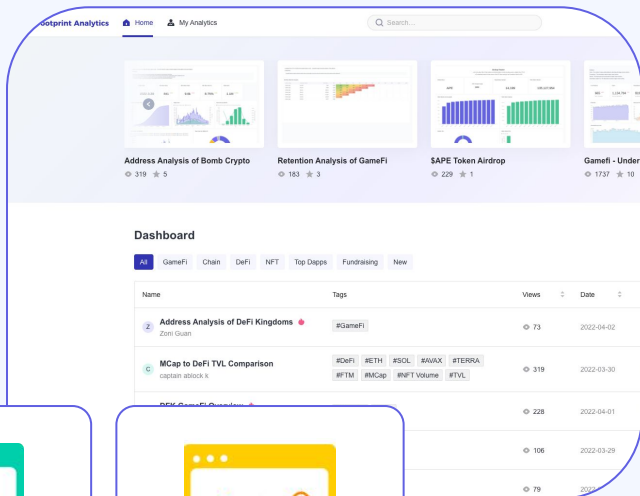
ootprint Analytics Home My Analytics Search...

Address Analysis of Bomb Crypto
319 5

Retention Analysis of GameFi
183 3

$APE Token Airdrop
229 1

Gamefi - Under
1737 10

Dashboard

All GameFi Chain DeFi NFT Top Dapps Fundraising New

| Name | Tags | Views | Date |
|---|---|---|---|
| Address Analysis of DeFi Kingdoms<br>Zori Guan | #GameFi | 73 | 2022-04-02 |
| MCap to DeFi TVL Comparison<br>captain ablock k | #DeFi #ETH #SOL #AVAX #TERRA #FTM #MCap #NFT Volume #TVL | 319 | 2022-03-30 |
| DFK GameFi Overview | | 228 | 2022-04-01 |
| | | 106 | 2022-03-29 |
| | | 79 | 2022 |